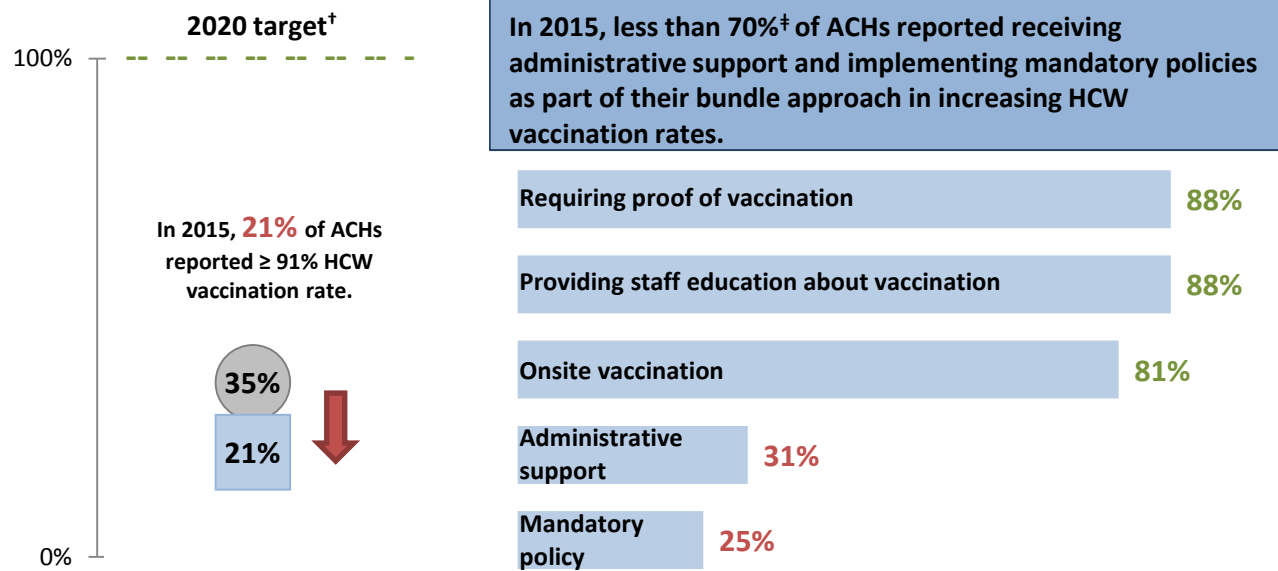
2020 target$^{\dagger}$

100%

In 2015, 21% of ACHs reported ≥ 91% HCW vaccination rate.

35%

21%

0%

In 2015, less than 70%$^{\ddagger}$ of ACHs reported receiving administrative support and implementing mandatory policies as part of their bundle approach in increasing HCW vaccination rates.

Requiring proof of vaccination 88%

Providing staff education about vaccination 88%

Onsite vaccination 81%

Administrative support 31%

Mandatory policy 25%